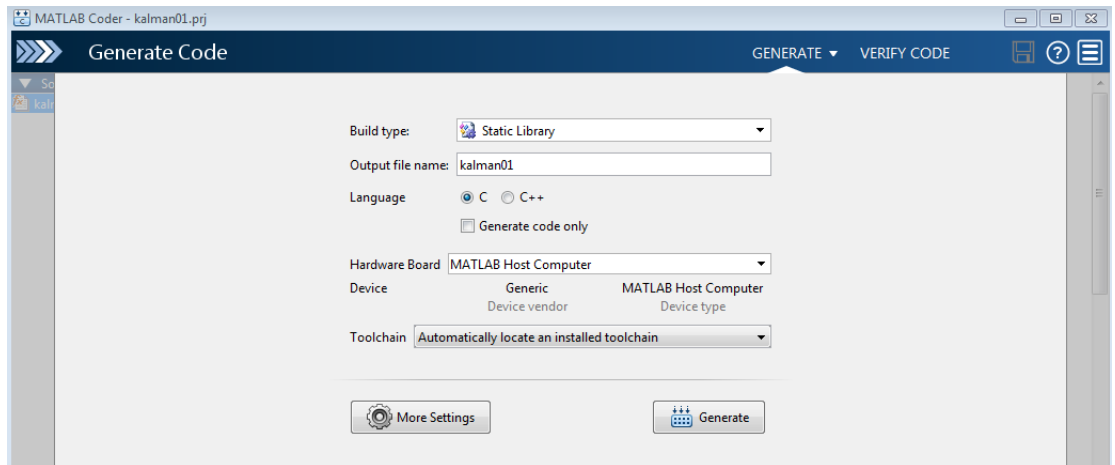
MATLAB Coder - kalman01.prj

Generate Code

GENERATE ▼ VERIFY CODE

So
kalr

Build type: Static Library

Output file name: kalman01

Language C C++

Generate code only

Hardware Board MATLAB Host Computer

Device Generic MATLAB Host Computer
Device vendor Device type

Toolchain Automatically locate an installed toolchain

More Settings

Generate